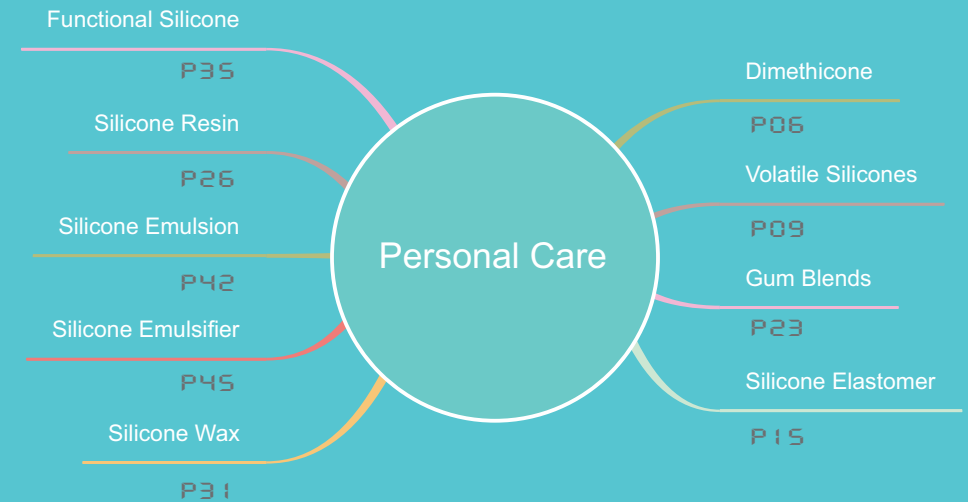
Functional Silicone
P35

Silicone Resin
P26

Silicone Emulsion
P42

Silicone Emulsifier
P45

Silicone Wax
P31

Personal Care

Dimethicone
P06

Volatile Silicones
P09

Gum Blends
P23

Silicone Elastomer
P15